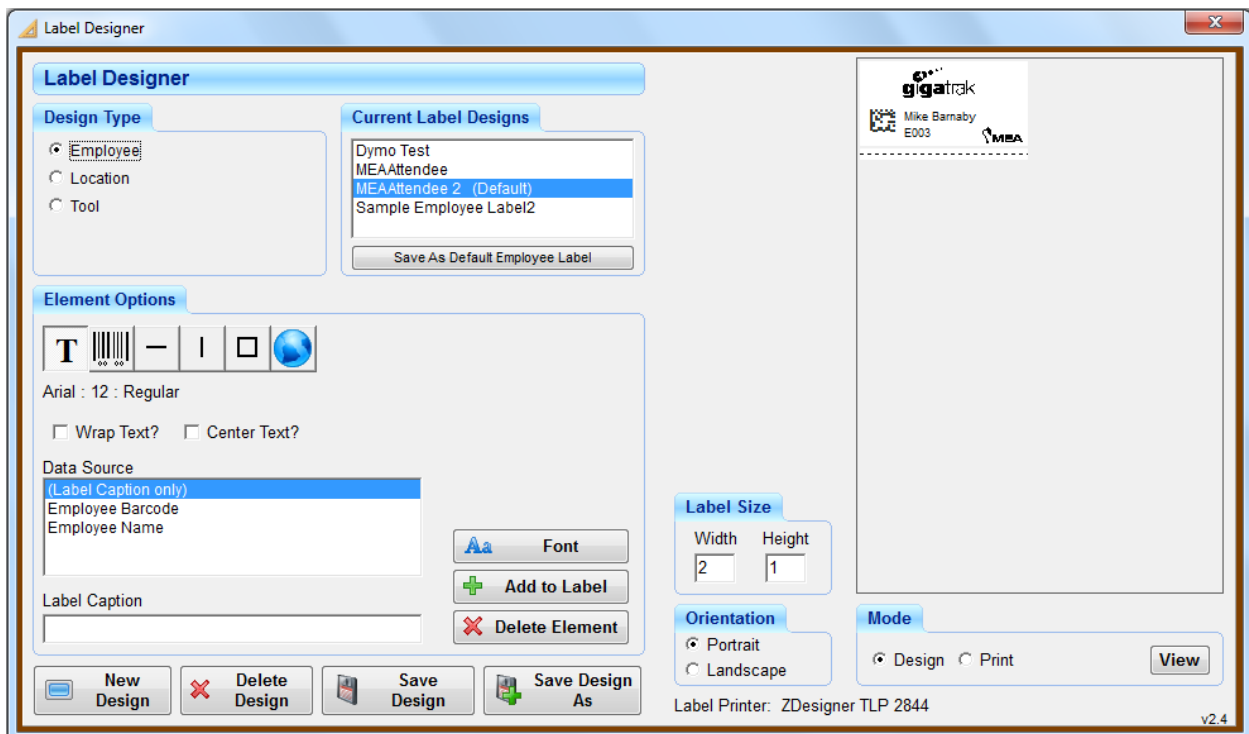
Label Designer

Label Designer

Design Type
Employee
Location
Tool

Current Label Designs
Dymo Test
MEAAttendee
MEAAttendee 2 (Default)
Sample Employee Label2
Save As Default Employee Label

gigatrak
Mike Barnaby
E003
MEA

Element Options
T
Arial : 12 : Regular
Wrap Text? Center Text?

Data Source
(Label Caption only)
Employee Barcode
Employee Name

Font
Add to Label
Delete Element

Label Caption

Label Size
Width Height
2 1

Orientation
Portrait
Landscape

Mode
Design Print
View

New Design
Delete Design
Save Design
Save Design As

Label Printer: ZDesigner TLP 2844

v2.4